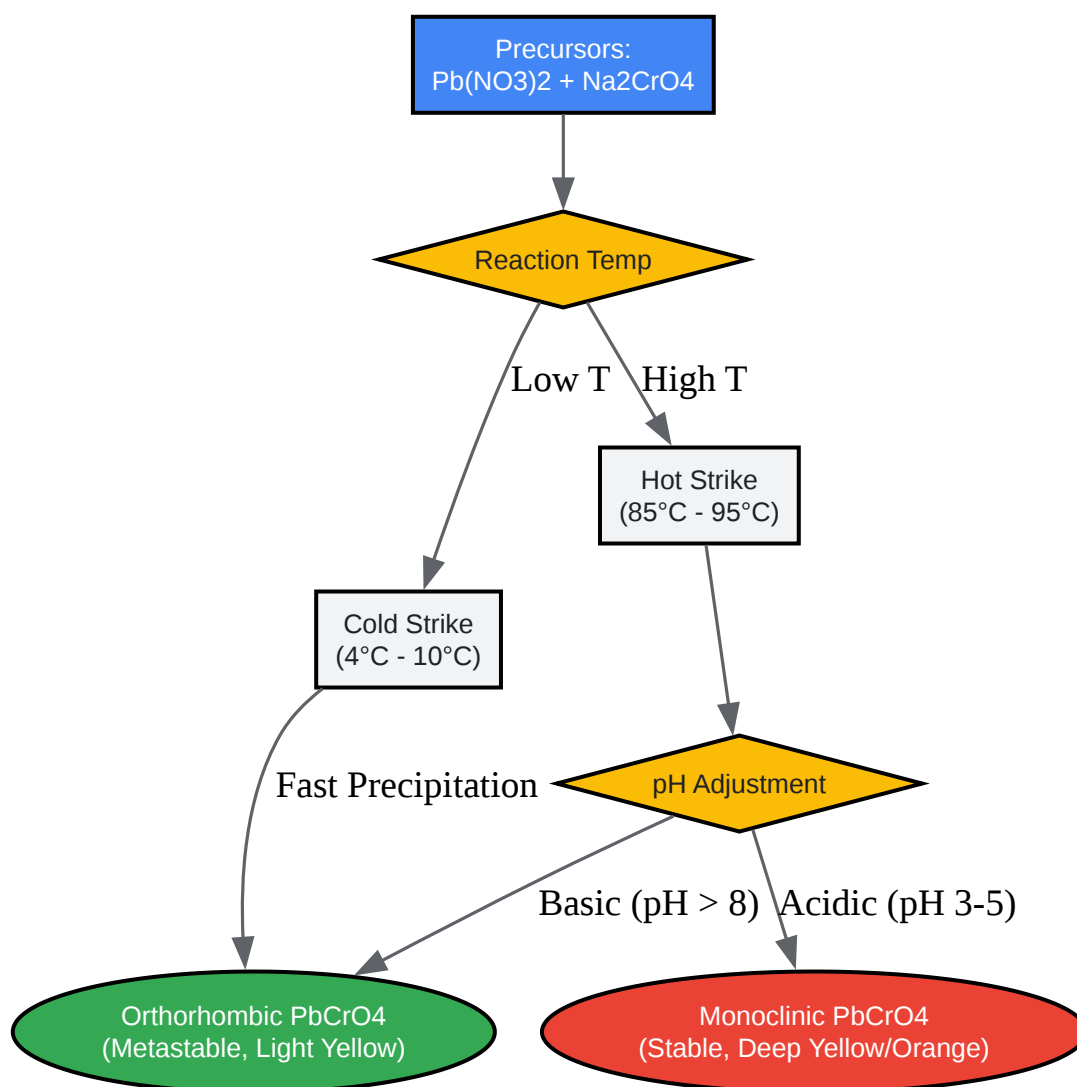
Precursors:
Pb(NO3)2 + Na2CrO4

Reaction Temp

Low T

High T

Hot Strike
(85°C - 95°C)

Cold Strike
(4°C - 10°C)

Fast Precipitation

pH Adjustment

Basic (pH > 8)

Acidic (pH 3-5)

Orthorhombic PbCrO4
(Metastable, Light Yellow)

Monoclinic PbCrO4
(Stable, Deep Yellow/Orange)